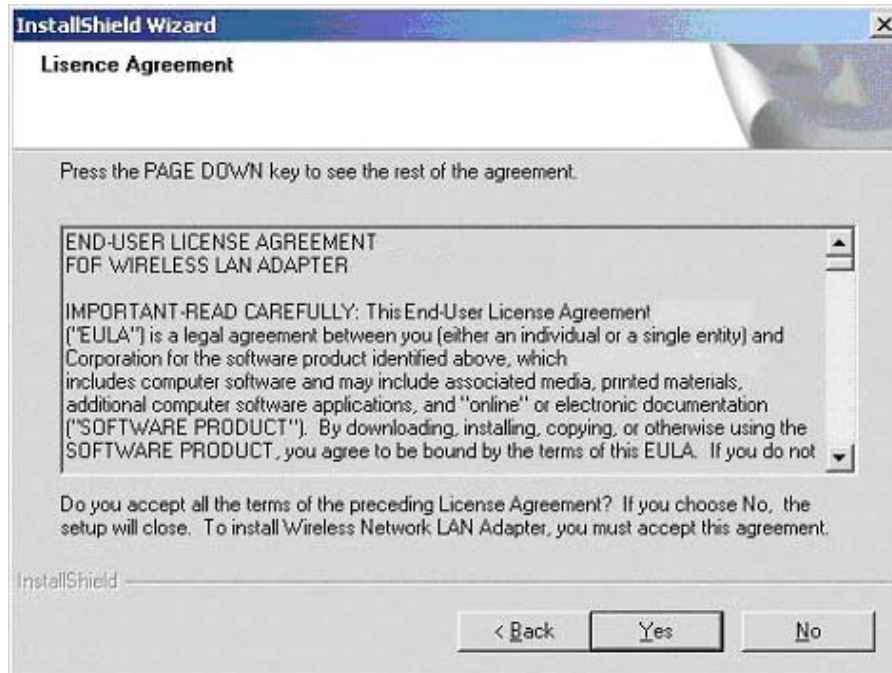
InstallShield Wizard

×

Lisence Agreement

Press the PAGE DOWN key to see the rest of the agreement.

END-USER LICENSE AGREEMENT
FOF WIRELESS LAN ADAPTER

IMPORTANT-READ CAREFULLY: This End-User License Agreement ("EULA") is a legal agreement between you (either an individual or a single entity) and Corporation for the software product identified above, which includes computer software and may include associated media, printed materials, additional computer software applications, and "online" or electronic documentation ("SOFTWARE PRODUCT"). By downloading, installing, copying, or otherwise using the SOFTWARE PRODUCT, you agree to be bound by the terms of this EULA. If you do not

Do you accept all the terms of the preceding License Agreement? If you choose No, the setup will close. To install Wireless Network LAN Adapter, you must accept this agreement.

InstallShield

< Back

Yes

No